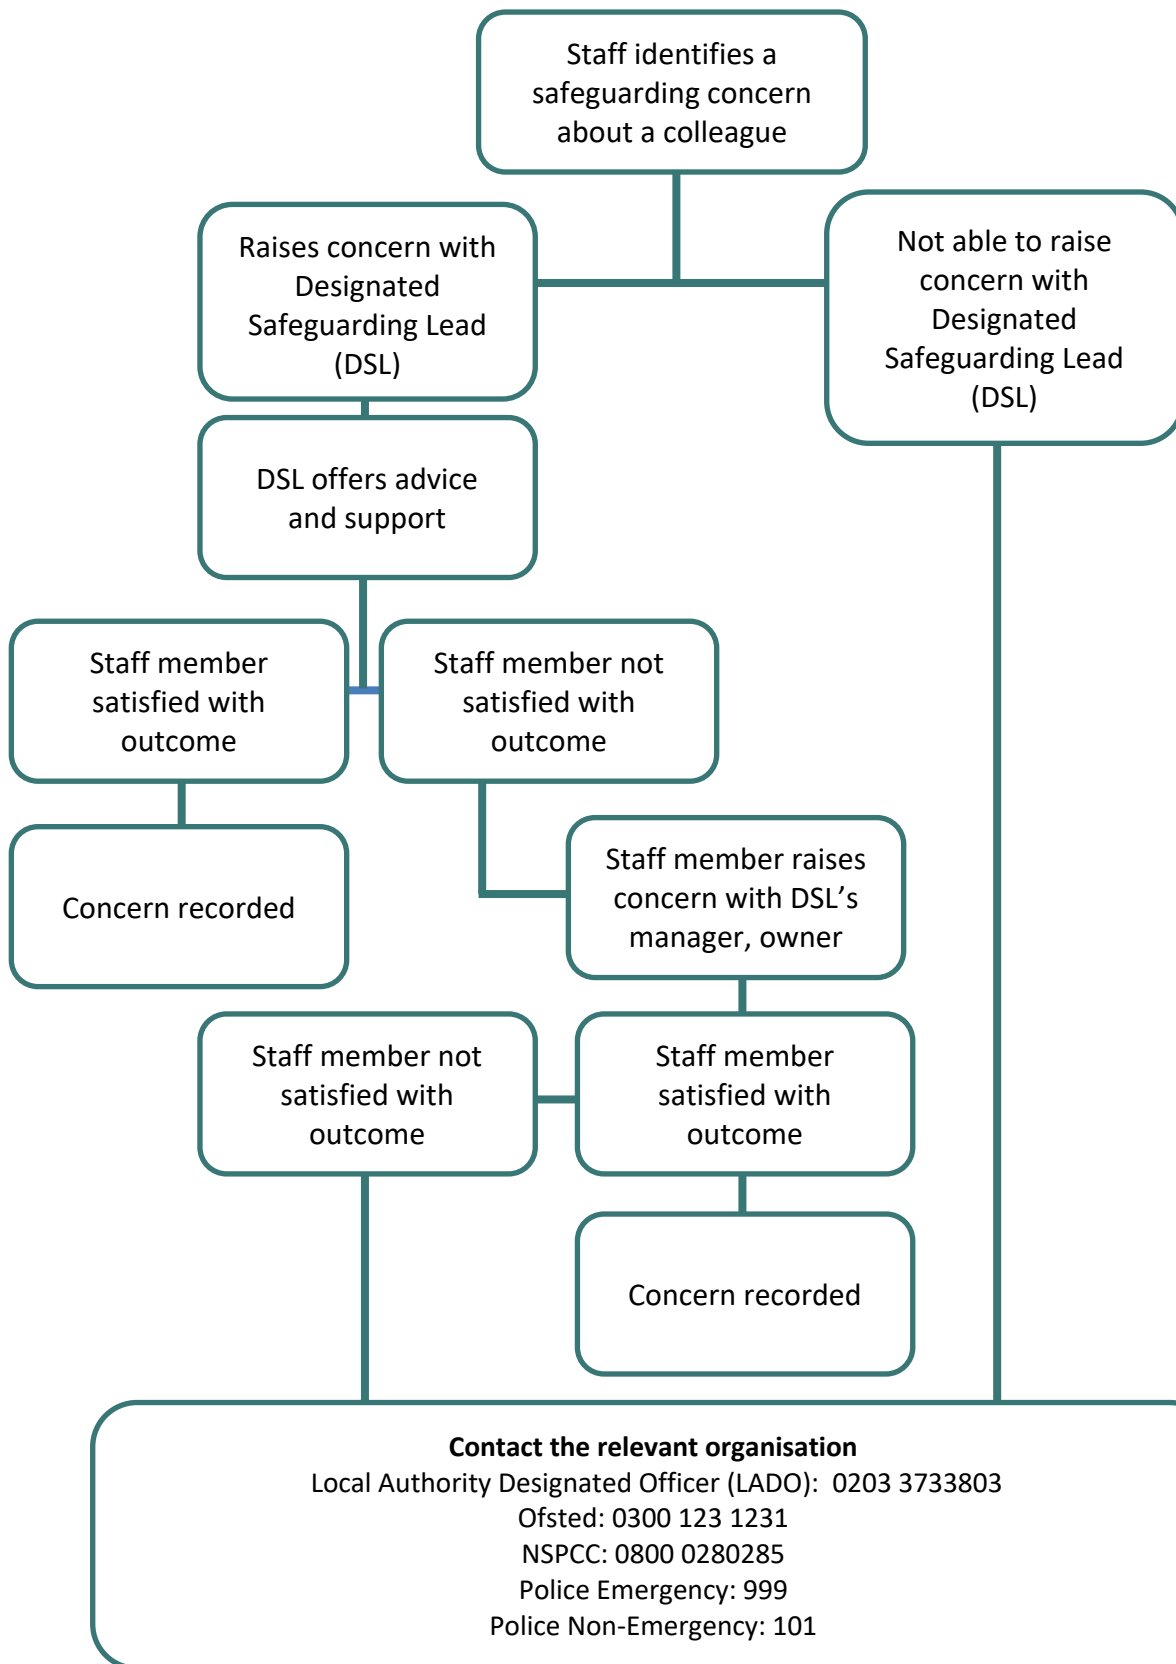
Staff identifies a safeguarding concern about a colleague

Raises concern with Designated Safeguarding Lead (DSL)

Not able to raise concern with Designated Safeguarding Lead (DSL)

DSL offers advice and support

Staff member satisfied with outcome

Staff member not satisfied with outcome

Concern recorded

Staff member raises concern with DSL’s manager, owner

Staff member not satisfied with outcome

Staff member satisfied with outcome

Concern recorded

**Contact the relevant organisation**
Local Authority Designated Officer (LADO): 0203 3733803
Ofsted: 0300 123 1231
NSPCC: 0800 0280285
Police Emergency: 999
Police Non-Emergency: 101